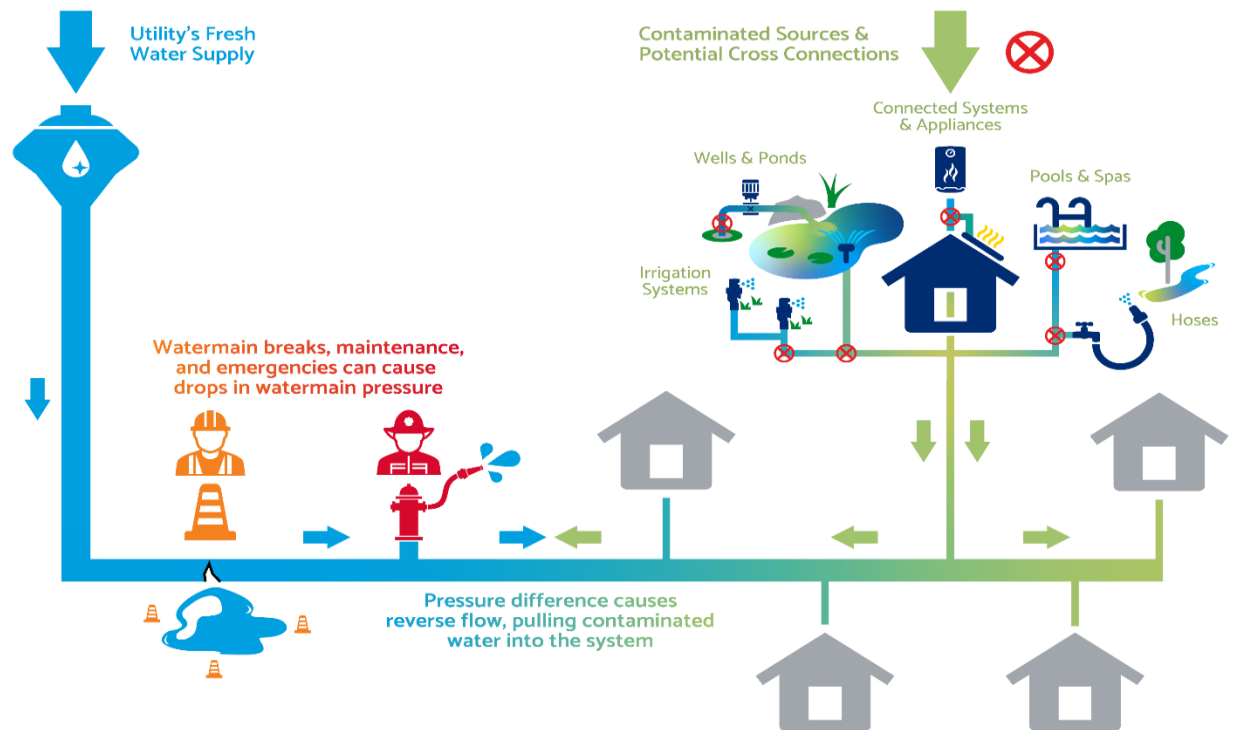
Utility's Fresh Water Supply

Contaminated Sources & Potential Cross Connections

Connected Systems & Appliances

Wells & Ponds

Pools & Spas

Irrigation Systems

Hoses

Watermain breaks, maintenance, and emergencies can cause drops in watermain pressure

Pressure difference causes reverse flow, pulling contaminated water into the system